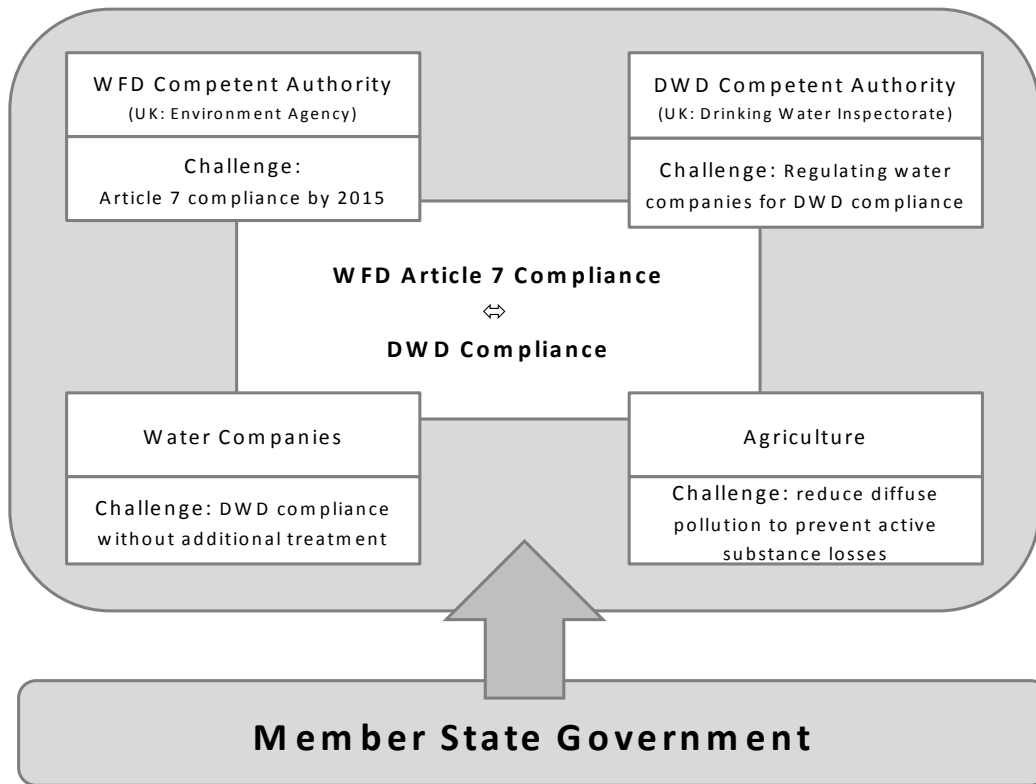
WFD Competent Authority
(UK: Environment Agency)

Challenge:
Article 7 compliance by 2015

DWD Competent Authority
(UK: Drinking Water Inspectorate)

Challenge: Regulating water companies for DWD compliance

**WFD Article 7 Compliance**
⇔
**DWD Compliance**

Water Companies

Challenge: DWD compliance without additional treatment

Agriculture

Challenge: reduce diffuse pollution to prevent active substance losses

**Member State Government**